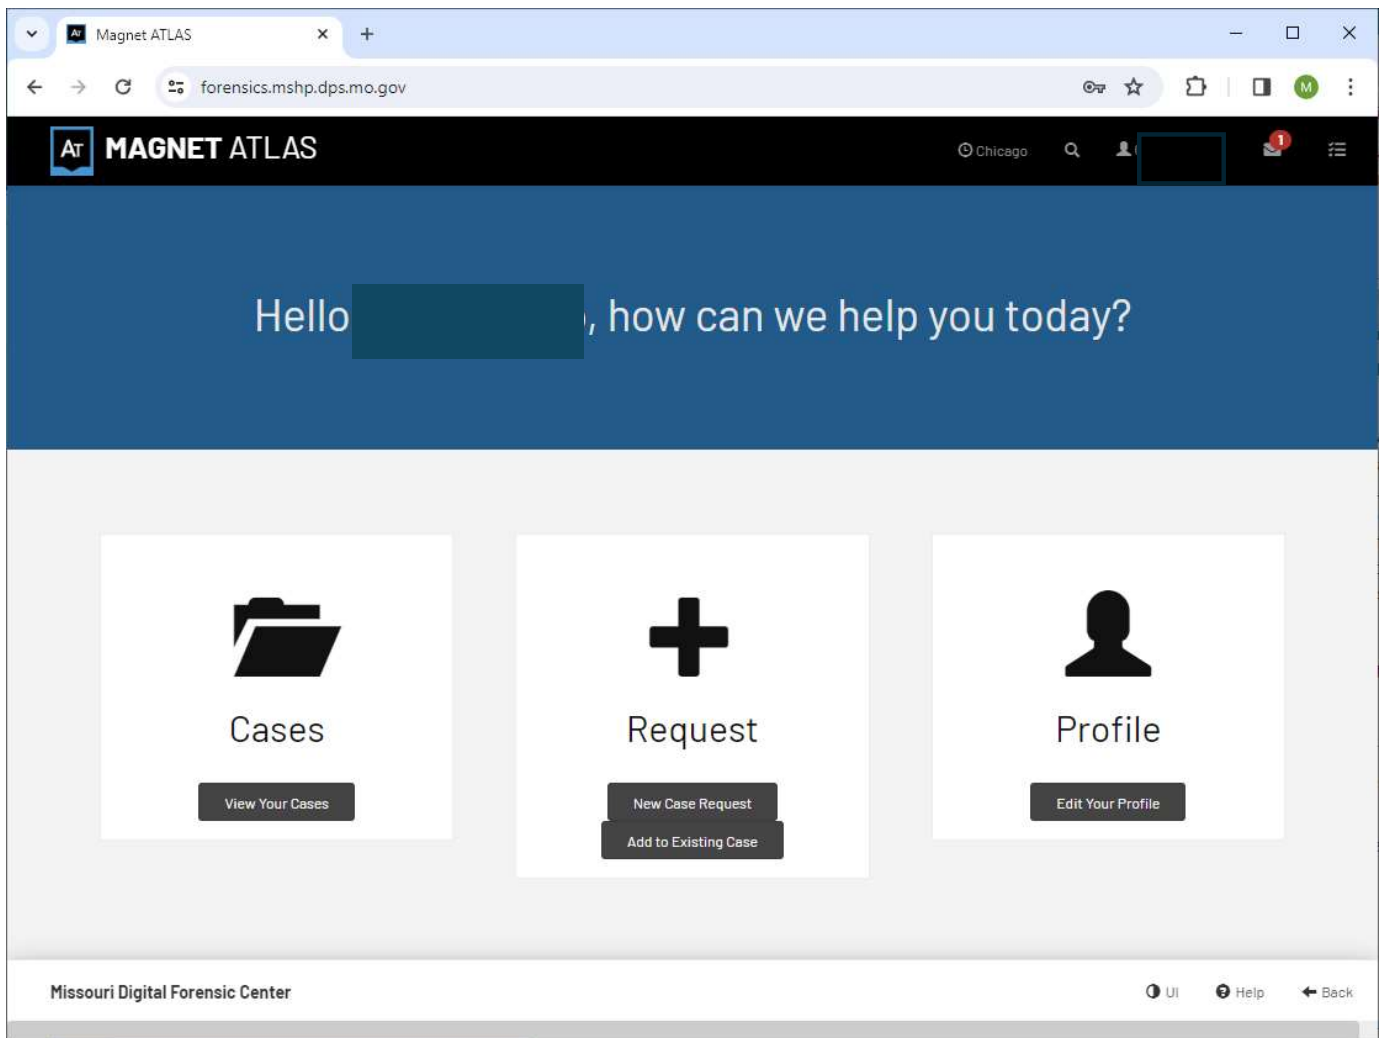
Magnet ATLAS

forensics.mshp.dps.mo.gov

M

AT MAGNET ATLAS

Chicago

1

Hello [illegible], how can we help you today?

Cases

View Your Cases

Request

New Case Request

Add to Existing Case

Profile

Edit Your Profile

Missouri Digital Forensic Center

UI Help Back